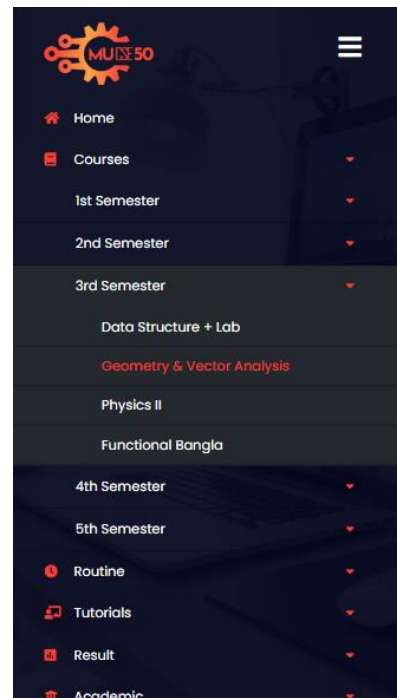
MU CSE 50

Home

Courses

1st Semester

2nd Semester

3rd Semester

Data Structure + Lab

Geometry & Vector Analysis

Physics II

Functional Bangla

4th Semester

5th Semester

Routine

Tutorials

Result

Academic